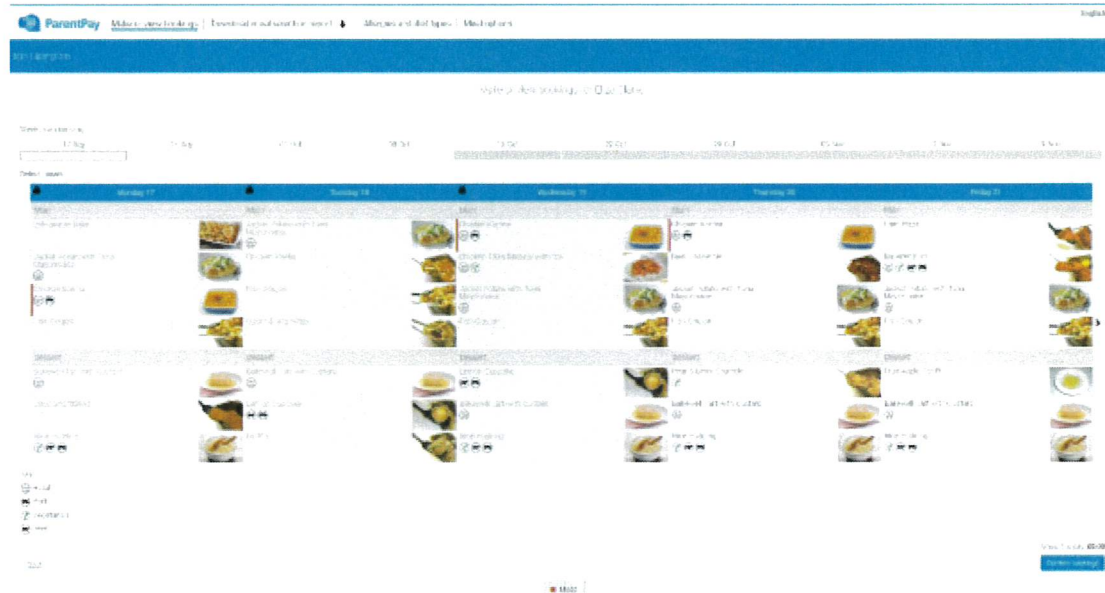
ParentPay Make or view bookings | Download menu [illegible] | Allergies and dietary types | Meal options

English

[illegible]

Make or view bookings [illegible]

Week commencing

17 Sep | 24 Sep | 1 Oct | 8 Oct | 15 Oct | 22 Oct | 29 Oct | 5 Nov | 12 Nov | 19 Nov

Select meals

| Monday 17 | Tuesday 18 | Wednesday 19 | Thursday 20 | Friday 21 |
|---|---|---|---|---|
| Main | Main | Main | Main | Main |
| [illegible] | Jacket Potato with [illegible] | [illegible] | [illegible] | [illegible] |
| Jacket Potato with Tuna Mayonnaise | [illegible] | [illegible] | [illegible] | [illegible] |
| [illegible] | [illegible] | Jacket Potato with Tuna Mayonnaise | Jacket Potato with Tuna Mayonnaise | Jacket Potato with Tuna Mayonnaise |
| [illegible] | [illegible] | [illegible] | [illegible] | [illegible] |
| Dessert | Dessert | Dessert | Dessert | Dessert |
| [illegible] | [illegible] | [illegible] | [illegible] | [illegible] |
| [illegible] | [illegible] | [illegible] | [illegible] | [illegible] |
| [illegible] | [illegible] | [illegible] | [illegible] | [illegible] |

Key
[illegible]
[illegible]
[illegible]
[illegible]

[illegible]

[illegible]

Confirm bookings

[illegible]